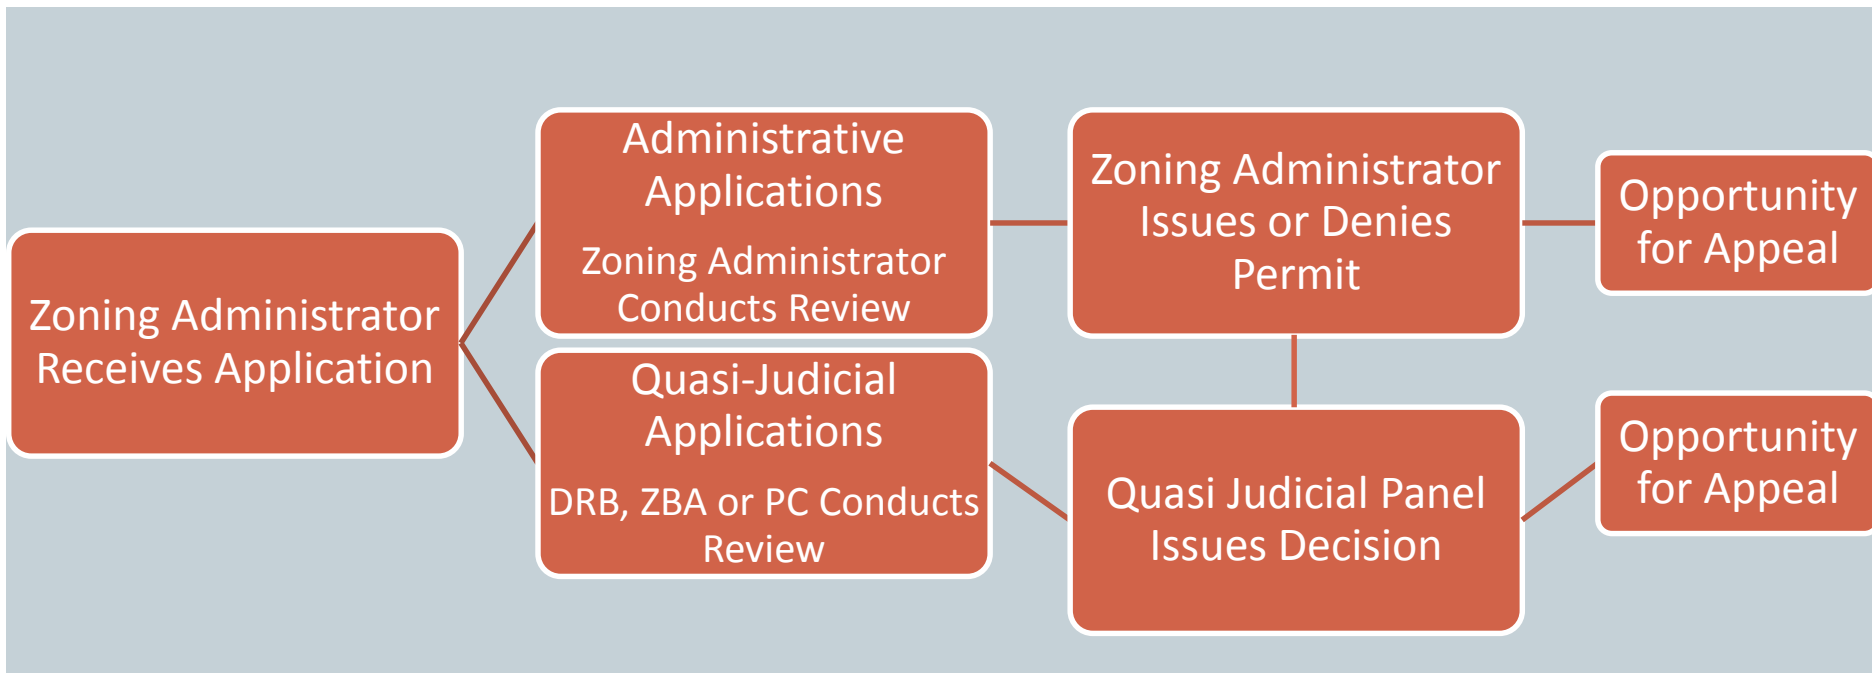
Zoning Administrator Receives Application

Administrative Applications

Zoning Administrator Conducts Review

Quasi-Judicial Applications

DRB, ZBA or PC Conducts Review

Zoning Administrator Issues or Denies Permit

Quasi Judicial Panel Issues Decision

Opportunity for Appeal

Opportunity for Appeal